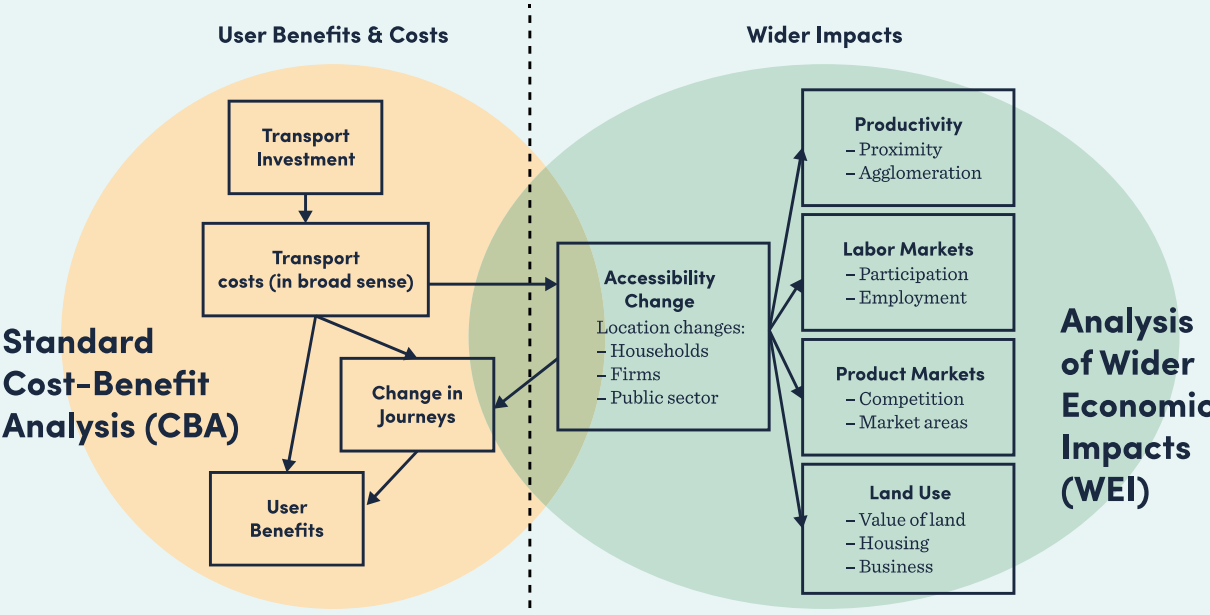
User Benefits & Costs

Wider Impacts

Transport Investment

Transport costs (in broad sense)

Change in Journeys

User Benefits

Standard Cost-Benefit Analysis (CBA)

Accessibility Change
Location changes:
– Households
– Firms
– Public sector

Productivity
– Proximity
– Agglomeration

Labor Markets
– Participation
– Employment

Product Markets
– Competition
– Market areas

Land Use
– Value of land
– Housing
– Business

Analysis of Wider Economi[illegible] Impacts (WEI)